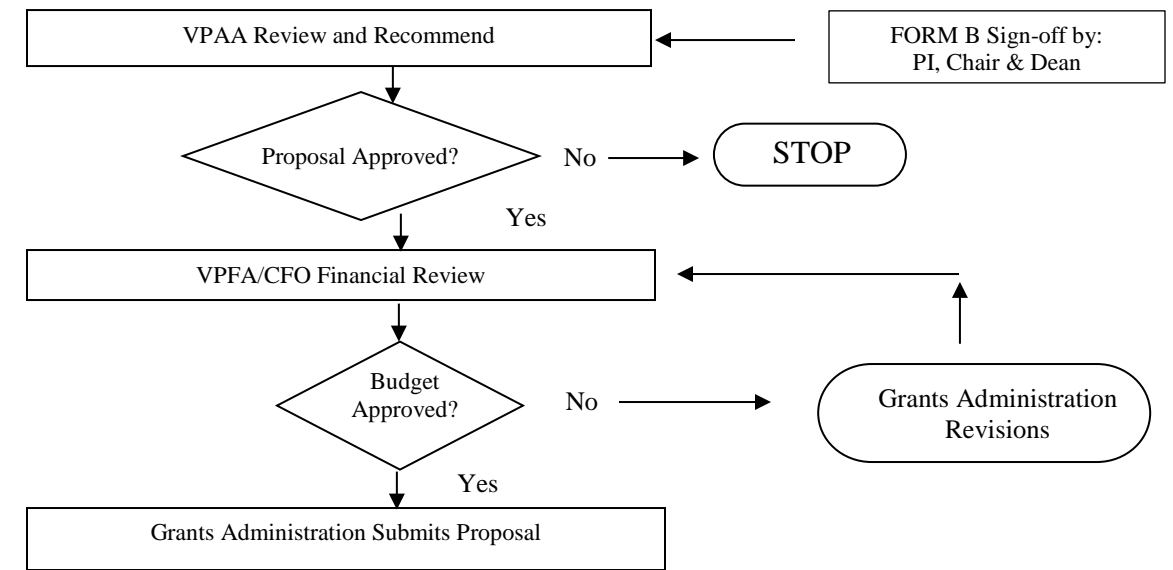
VPAA Review and Recommend

FORM B Sign-off by:
PI, Chair & Dean

Proposal Approved?

No

STOP

Yes

VPFA/CFO Financial Review

Budget Approved?

No

Grants Administration Revisions

Yes

Grants Administration Submits Proposal